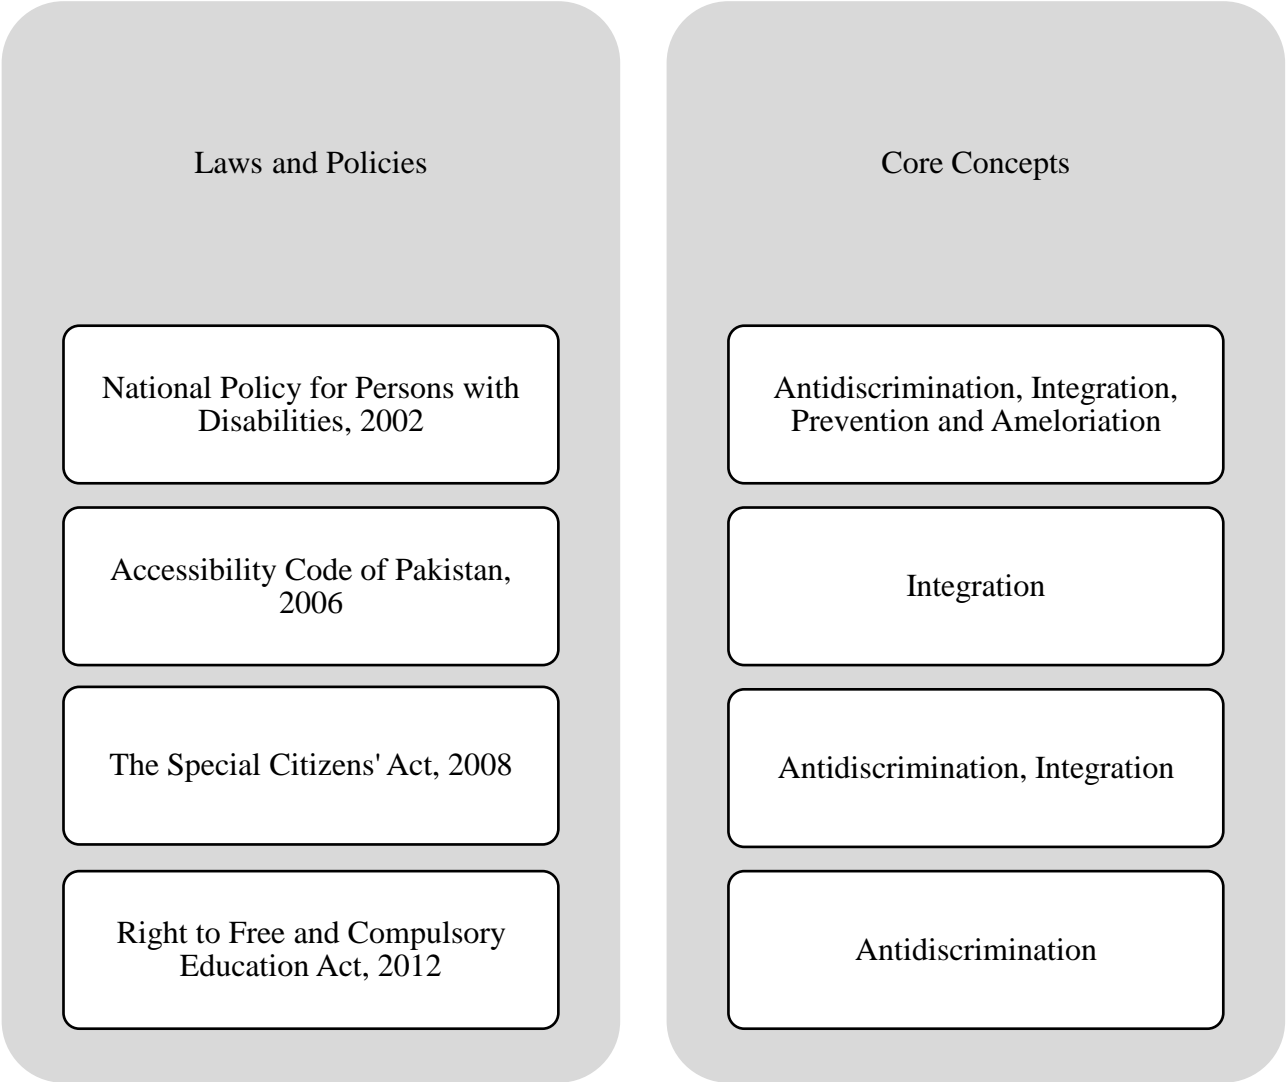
Laws and Policies

National Policy for Persons with Disabilities, 2002

Accessibility Code of Pakistan, 2006

The Special Citizens' Act, 2008

Right to Free and Compulsory Education Act, 2012

Core Concepts

Antidiscrimination, Integration, Prevention and Amelioration

Integration

Antidiscrimination, Integration

Antidiscrimination